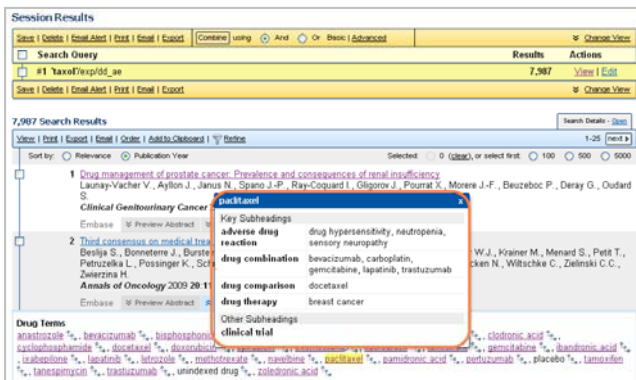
Session Results

Save | Delete | Email Alert | Print | Email | Export Combine using And Or Basic | Advanced Change View

Search Query Results Actions

#1 'taxol'/exp/dd_ae 7,987 View | Edit

Save | Delete | Email Alert | Print | Email | Export Change View

7,987 Search Results Search Details - Open

View | Print | Export | Email | Order | Add to Clipboard | Refine 1-25 next

Sort by: Relevance Publication Year Selected: 0 (clear), or select first: 100 500 5000

1 Drug management of prostate cancer: Prevalence and consequences of renal insufficiency
Launay-Vacher V., Ayllon J., Janus N., Spano J.-P., Ray-Coquard I., Gligorov J., Pourrat X., Morere J.-F., Beuzeboc P., Deray G., Oudard S.
Clinical Genitourinary Cancer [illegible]

Embase Preview Abstract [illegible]

2 Third consensus on medical trea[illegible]
Beslija S., Bonneterre J., Burste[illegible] W.J., Krainer M., Menard S., Petit T., Petruzelka L., Possinger K., Sch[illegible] cken N., Wiltschke C., Zielinski C.C., Zwierzina H.
Annals of Oncology 2009 20:1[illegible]

Embase Preview Abstract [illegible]

paclitaxel

Key Subheadings

| adverse drug reaction | drug hypersensitivity, neutropenia, sensory neuropathy |
|---|---|
| drug combination | bevacizumab, carboplatin, gemcitabine, lapatinib, trastuzumab |
| drug comparison | docetaxel |
| drug therapy | breast cancer |

Other Subheadings
clinical trial

Drug Terms
anastrozole, bevacizumab, bisphosphoni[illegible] clodronic acid, cyclophosphamide, docetaxel, doxorubici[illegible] gemcitabine, ibandronic acid, ixabepilone, lapatinib, letrozole, methotrexate, navelbine, paclitaxel, pamidronic acid, pertuzumab, placebo, tamoxifen, tanespimycin, trastuzumab, unindexed drug, zoledronic acid